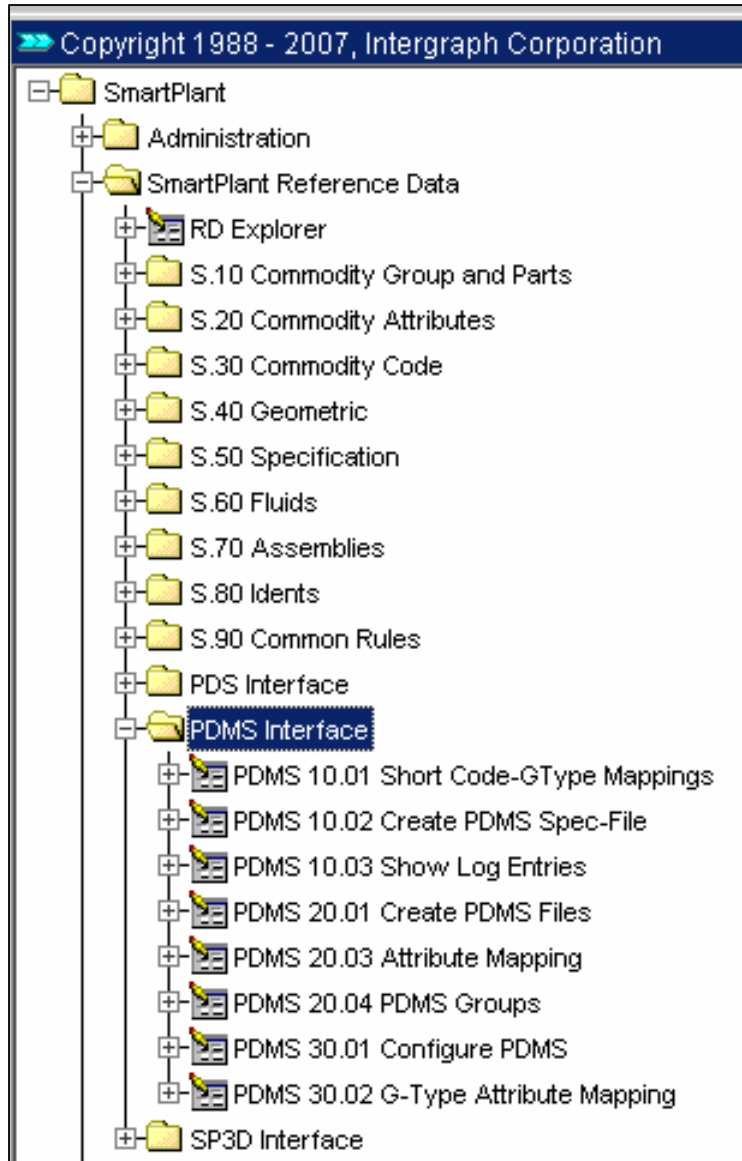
Copyright 1988 - 2007, Intergraph Corporation

SmartPlant
Administration
SmartPlant Reference Data
RD Explorer
S.10 Commodity Group and Parts
S.20 Commodity Attributes
S.30 Commodity Code
S.40 Geometric
S.50 Specification
S.60 Fluids
S.70 Assemblies
S.80 Idents
S.90 Common Rules
PDS Interface
PDMS Interface
PDMS 10.01 Short Code-GType Mappings
PDMS 10.02 Create PDMS Spec-File
PDMS 10.03 Show Log Entries
PDMS 20.01 Create PDMS Files
PDMS 20.03 Attribute Mapping
PDMS 20.04 PDMS Groups
PDMS 30.01 Configure PDMS
PDMS 30.02 G-Type Attribute Mapping
SP3D Interface